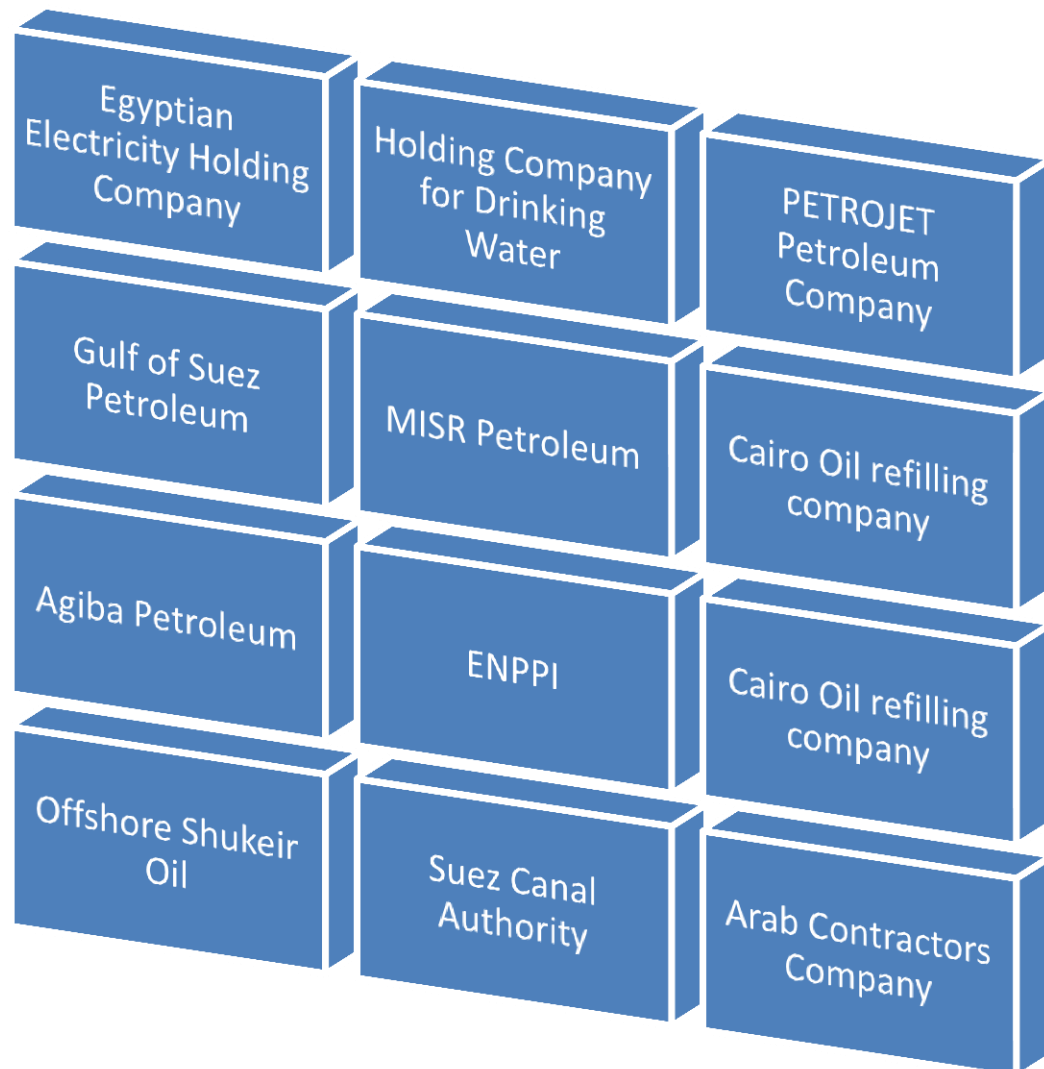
Egyptian Electricity Holding Company

Holding Company for Drinking Water

PETROJET Petroleum Company

Gulf of Suez Petroleum

MISR Petroleum

Cairo Oil refilling company

Agiba Petroleum

ENPPI

Cairo Oil refilling company

Offshore Shukeir Oil

Suez Canal Authority

Arab Contractors Company